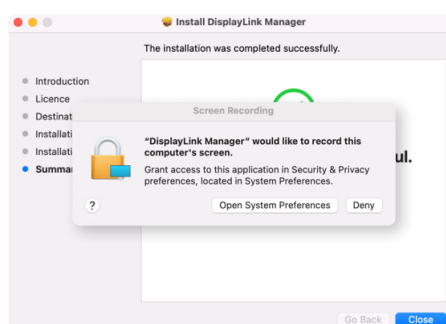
Install DisplayLink Manager

The installation was completed successfully.

Introduction
Licence
Destinat
Installati
Installati
Summa

ul.

Screen Recording

"DisplayLink Manager" would like to record this computer's screen.

Grant access to this application in Security & Privacy preferences, located in System Preferences.

?

Open System Preferences

Deny

Go Back

Close